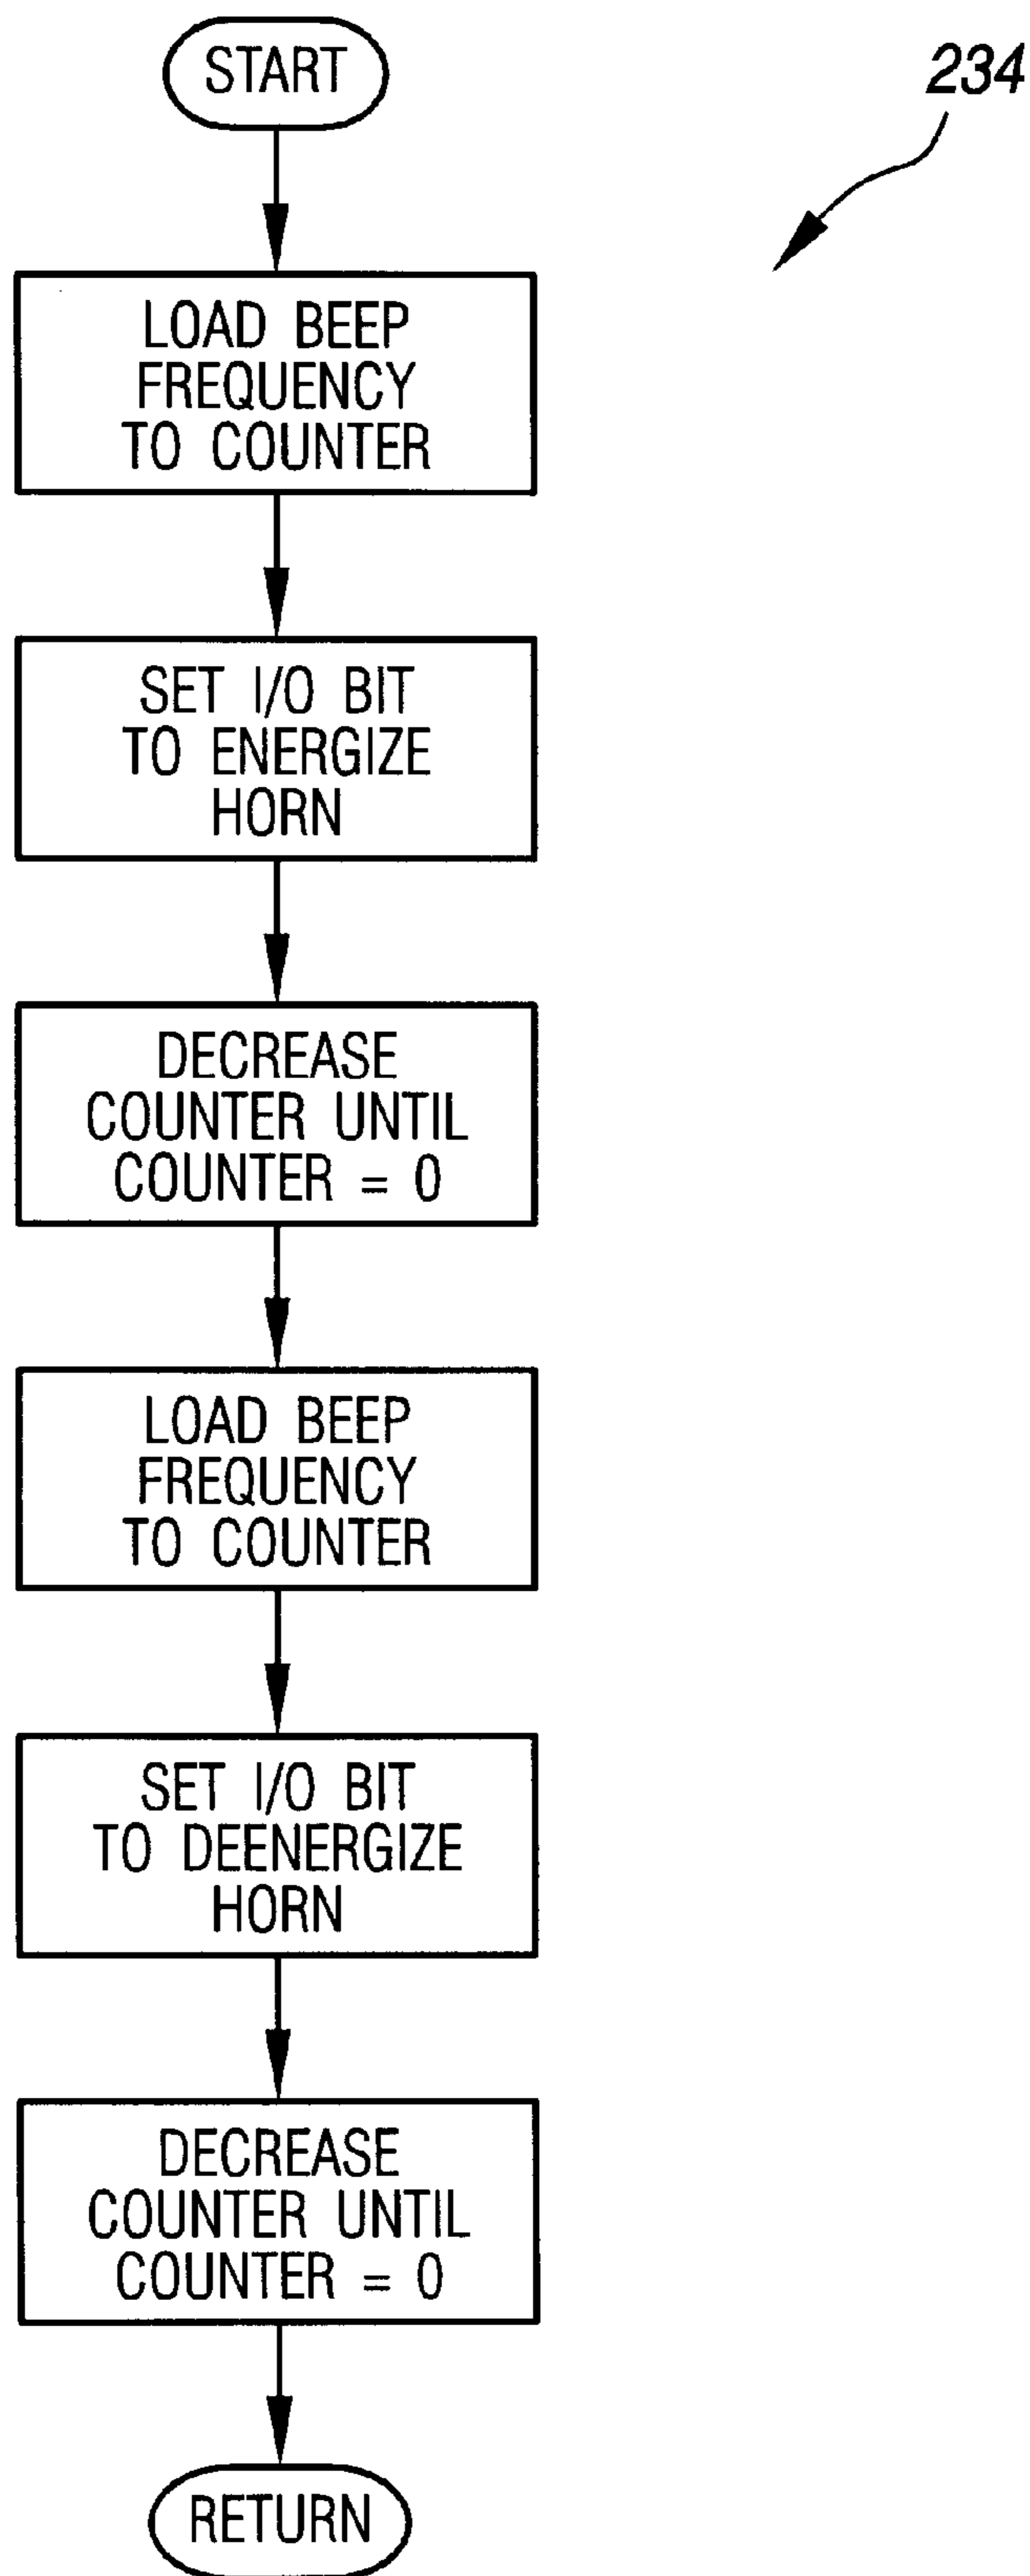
START

234

LOAD BEEP FREQUENCY TO COUNTER

SET I/O BIT TO ENERGIZE HORN

DECREASE COUNTER UNTIL COUNTER = 0

LOAD BEEP FREQUENCY TO COUNTER

SET I/O BIT TO DEENERGIZE HORN

DECREASE COUNTER UNTIL COUNTER = 0

RETURN